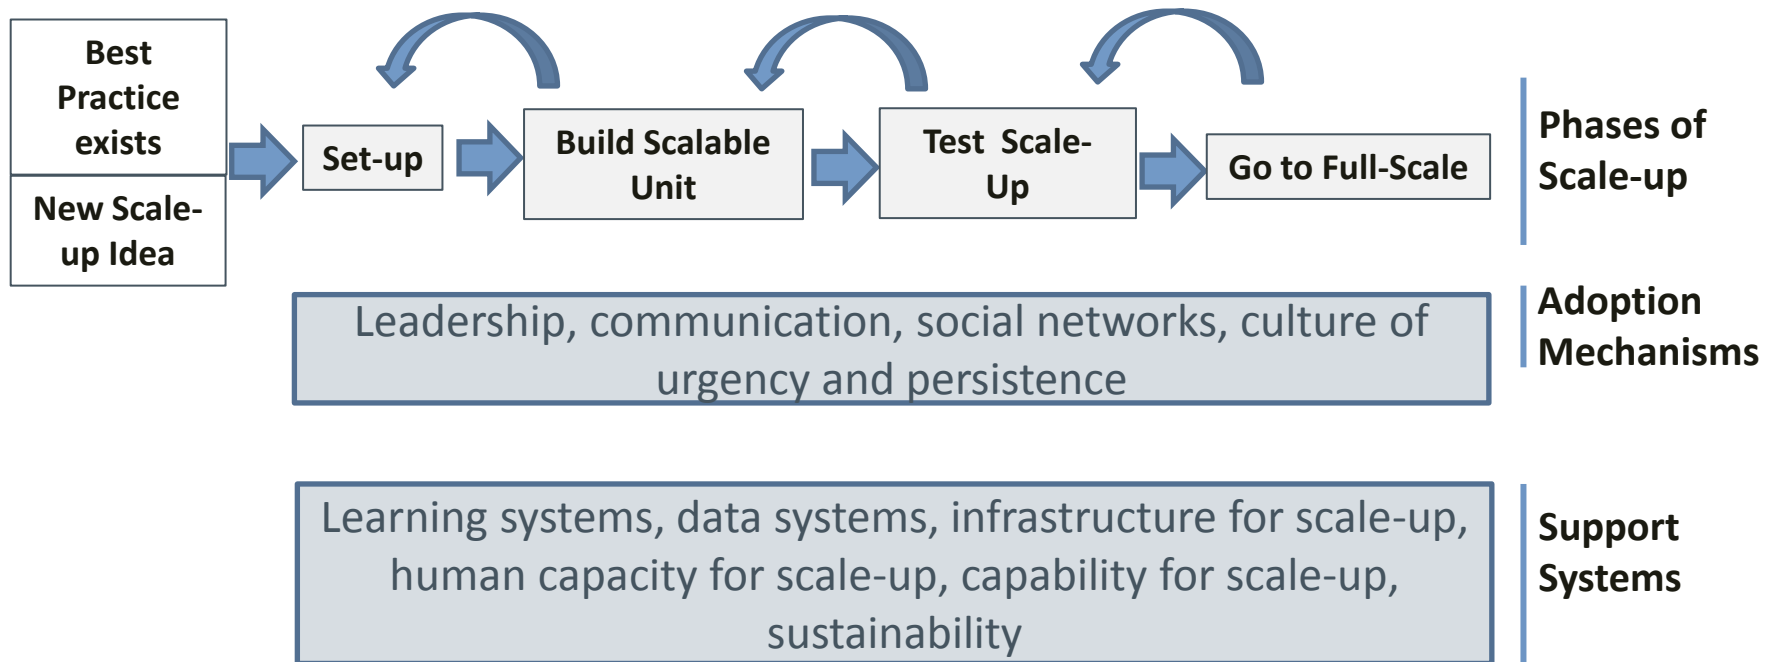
Best Practice exists

New Scale-up Idea

Set-up

Build Scalable Unit

Test Scale-Up

Go to Full-Scale

Phases of Scale-up

Leadership, communication, social networks, culture of urgency and persistence

Adoption Mechanisms

Learning systems, data systems, infrastructure for scale-up, human capacity for scale-up, capability for scale-up, sustainability

Support Systems